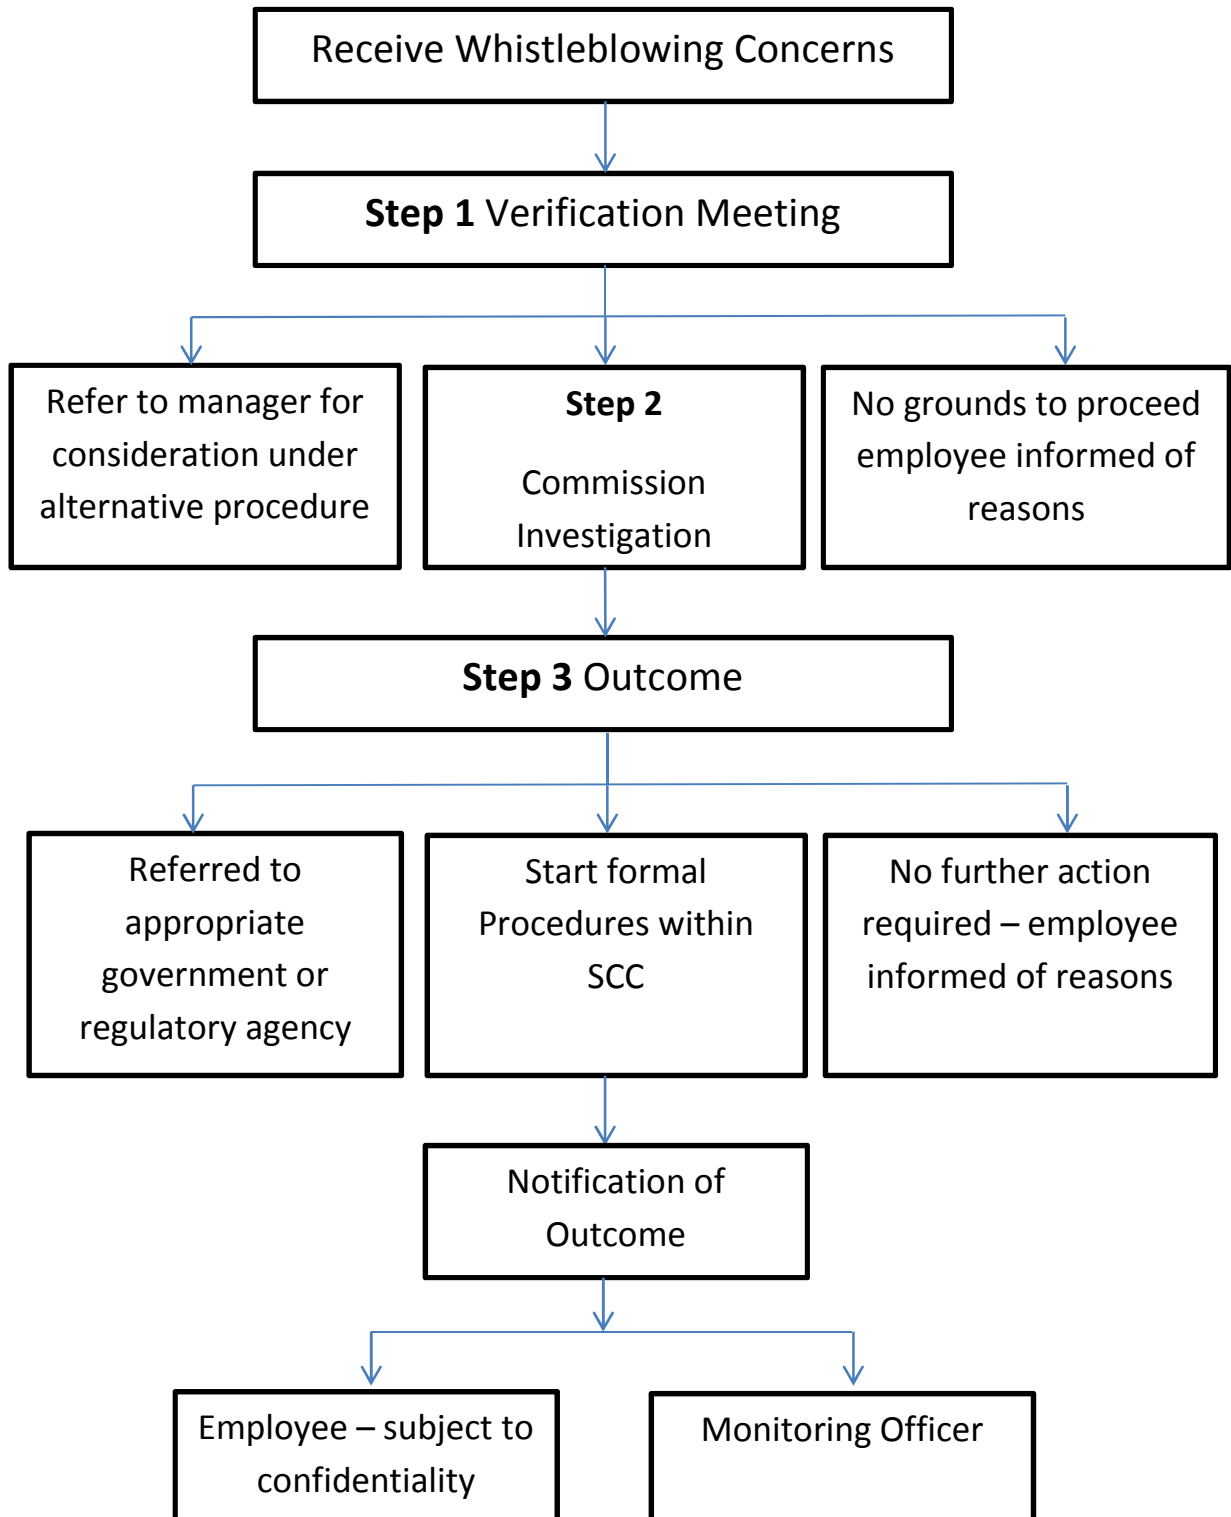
Receive Whistleblowing Concerns

**Step 1** Verification Meeting

Refer to manager for consideration under alternative procedure

**Step 2**

Commission Investigation

No grounds to proceed employee informed of reasons

**Step 3** Outcome

Referred to appropriate government or regulatory agency

Start formal Procedures within SCC

No further action required – employee informed of reasons

Notification of Outcome

Employee – subject to confidentiality

Monitoring Officer